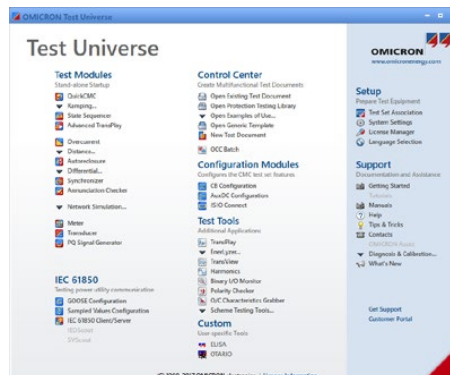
OMICRON Test Universe

Test Universe

OMICRON
www.omicronenergy.com

Test Modules
Stand-alone Startup
QuickCMC
Ramping...
State Sequencer
Advanced TransPlay

Overcurrent
Distance...
Autoreclosure
Differential...
Synchronizer
Annunciation Checker

Network Simulation...

Meter
Transducer
PQ Signal Generator

IEC 61850
Testing power utility communication
GOOSE Configuration
Sampled Values Configuration
IEC 61850 Client/Server
IEDScout
SVScout

Control Center
Create Multifunctional Test Documents
Open Existing Test Document
Open Protection Testing Library
Open Examples of Use...
Open Generic Template
New Test Document

OCC Batch

Configuration Modules
Configures the CMC test set features
CB Configuration
Aux DC Configuration
IS/O Connect

Test Tools
Additional Applications
TransPlay
EnerLyzer...
TransView
Harmonics
Binary I/O Monitor
Polarity Checker
O/C Characteristics Grabber
Scheme Testing Tools...

Custom
User specific Tools
ELISA
OTARIO

Setup
Prepare Test Equipment
Test Set Association
System Settings
License Manager
Language Selection

Support
Documentation and Assistance
Getting Started
Tutorials
Manuals
Help
Tips & Tricks
Contacts
OMICRON Assist
Diagnosis & Calibration...
What's New

Get Support
Customer Portal

© 1993-2017 OMICRON electronics | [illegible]